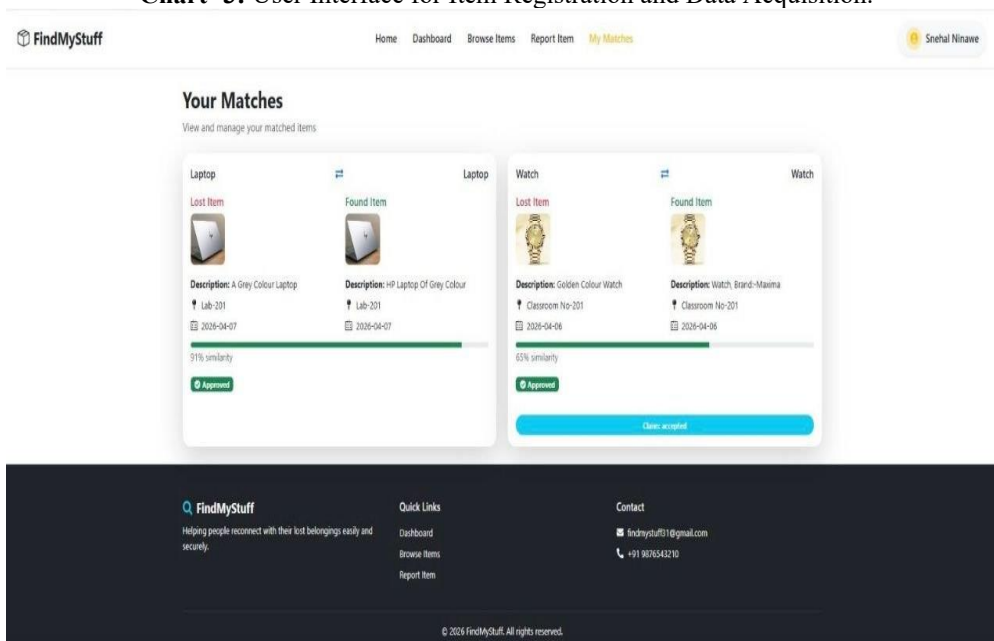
Chart- 3: User Interface for Item Registration and Data Acquisition.

FindMyStuff

Home Dashboard Browse Items Report Item My Matches

Snehal Ninawe

Your Matches

View and manage your matched items

Laptop ⇄ Laptop

Lost Item

Found Item

Description: A Grey Colour Laptop

Description: HP Laptop Of Grey Colour

Lab-201

Lab-201

2026-04-07

2026-04-07

91% similarity

Approved

Watch ⇄ Watch

Lost Item

Found Item

Description: Golden Colour Watch

Description: Watch, Brand:-Maxima

Classroom No-201

Classroom No-201

2026-04-06

2026-04-06

65% similarity

Approved

Claim accepted

FindMyStuff

Helping people reconnect with their lost belongings easily and securely.

Quick Links

Dashboard

Browse Items

Report Item

Contact

findmystuff31@gmail.com

+91 9876543210

© 2026 FindMyStuff. All rights reserved.